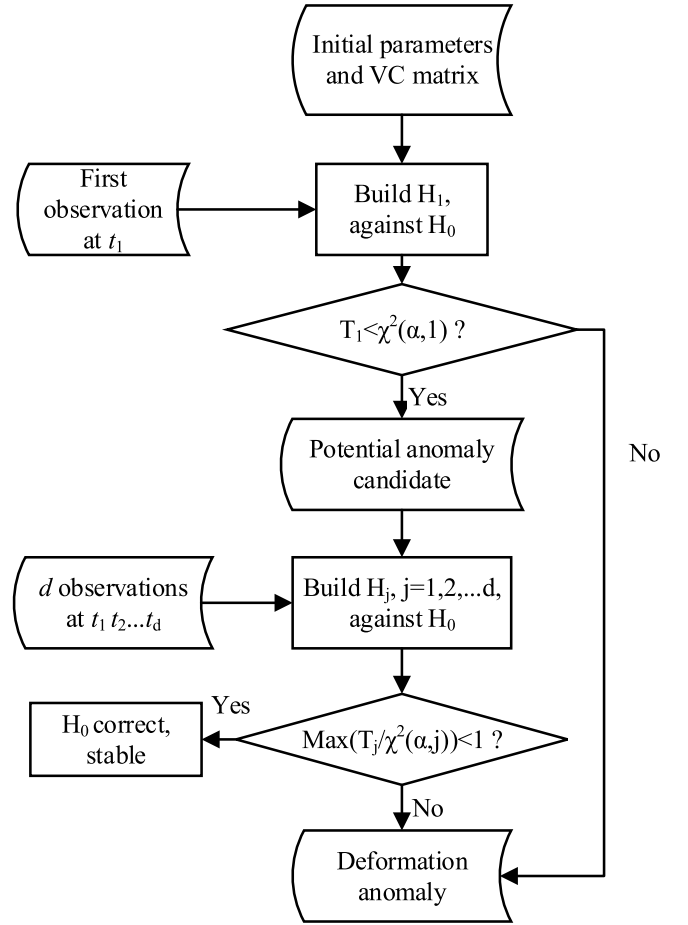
Initial parameters and VC matrix

First observation at $t_1$

Build $H_1$, against $H_0$

$T_1<\chi^2(\alpha,1)$ ?

Yes

No

Potential anomaly candidate

$d$ observations at $t_1\, t_2 ... t_d$

Build $H_j$, j=1,2,...d, against $H_0$

Yes

$H_0$ correct, stable

$Max(T_j/\chi^2(\alpha,j))<1$ ?

No

Deformation anomaly